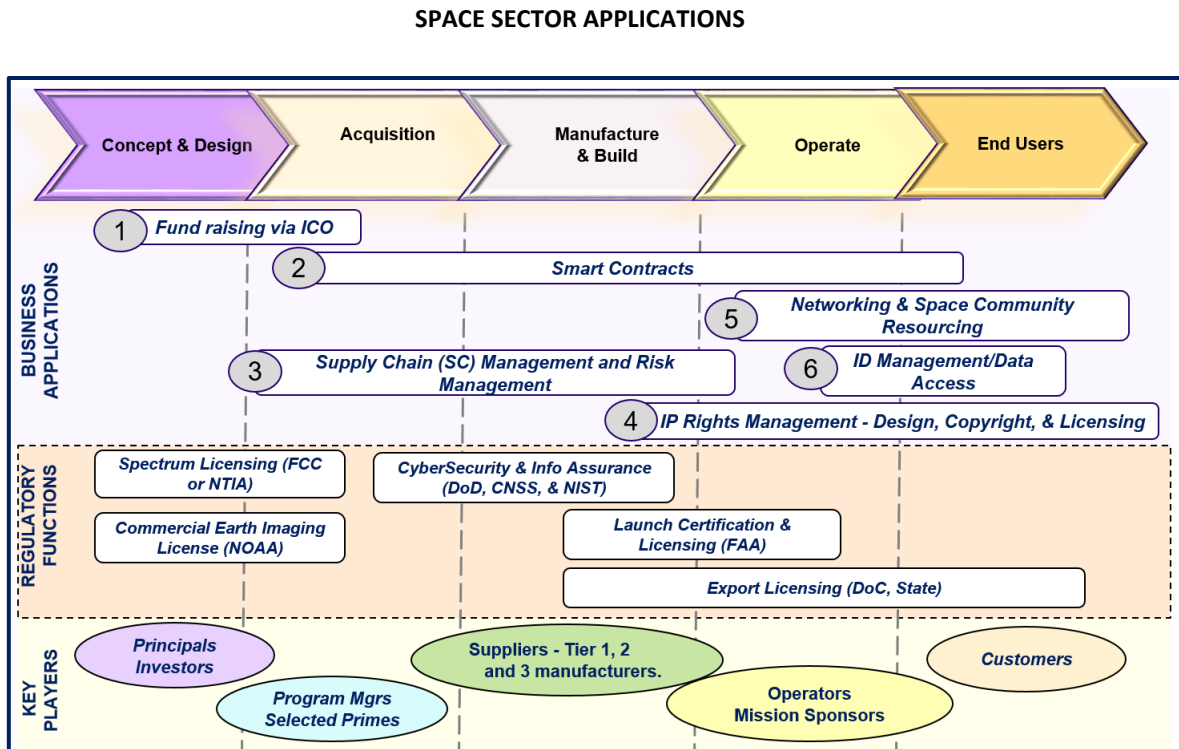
SPACE SECTOR APPLICATIONS

Concept & Design

Acquisition

Manufacture & Build

Operate

End Users

BUSINESS APPLICATIONS

1 Fund raising via ICO

2 Smart Contracts

5 Networking & Space Community Resourcing

3 Supply Chain (SC) Management and Risk Management

6 ID Management/Data Access

4 IP Rights Management - Design, Copyright, & Licensing

REGULATORY FUNCTIONS

Spectrum Licensing (FCC or NTIA)

CyberSecurity & Info Assurance (DoD, CNSS, & NIST)

Commercial Earth Imaging License (NOAA)

Launch Certification & Licensing (FAA)

Export Licensing (DoC, State)

KEY PLAYERS

Principals Investors

Suppliers - Tier 1, 2 and 3 manufacturers.

Customers

Program Mgrs Selected Primes

Operators Mission Sponsors